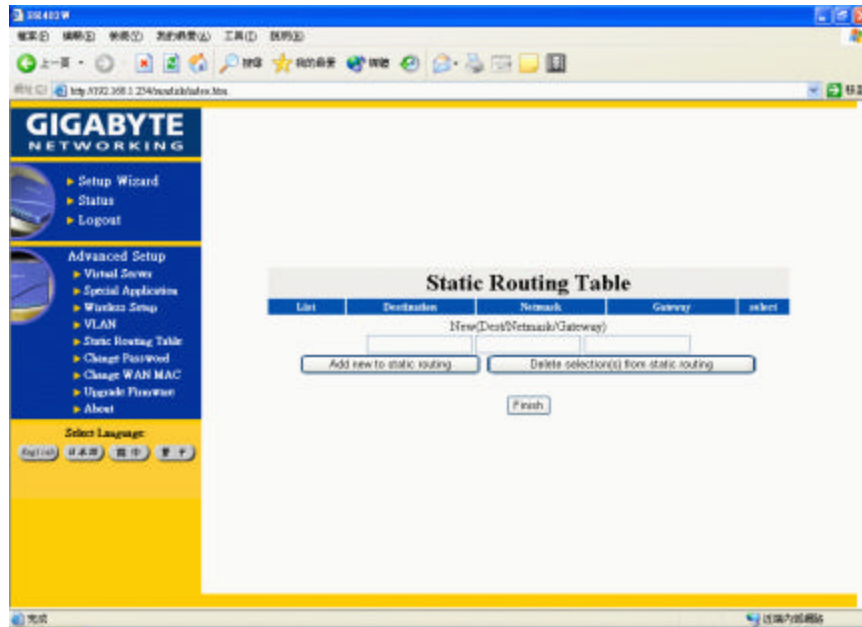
GIGABYTE
NETWORKING

Setup Wizard
Status
Logout

Advanced Setup
Virtual Server
Special Application
Wireless Setup
VLAN
Static Routing Table
Change Password
Change WAN MAC
Upgrade Firmware
About

Select Language
English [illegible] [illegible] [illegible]

Static Routing Table

| List | Destination | Netmask | Gateway | select |
|---|---|---|---|---|

New(Dest/Netmask/Gateway)

Add new to static routing
Delete selection(s) from static routing

Finish